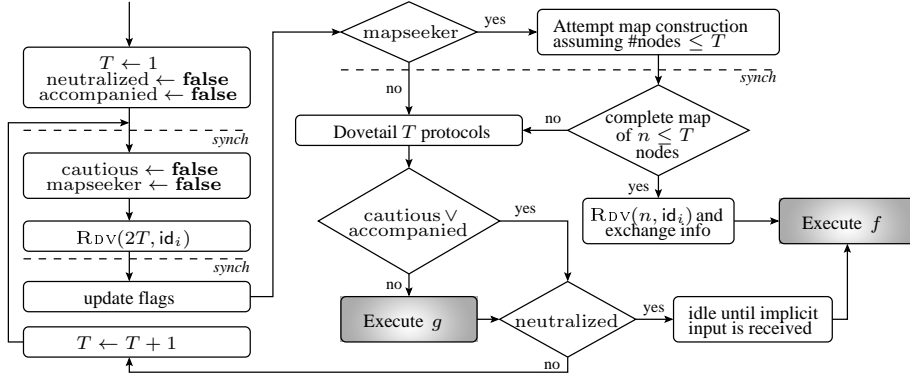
$T \leftarrow 1$
neutralized $\leftarrow$ **false**
accompanied $\leftarrow$ **false**

*synch*

cautious $\leftarrow$ **false**
mapseeker $\leftarrow$ **false**

$\mathrm{R}_{\mathrm{DV}}(2T, \mathsf{id}_i)$

*synch*

update flags

$T \leftarrow T + 1$

mapseeker

yes

Attempt map construction assuming #nodes $\leq T$

*synch*

no

Dovetail $T$ protocols

no

complete map of $n \leq T$ nodes

yes

cautious $\vee$ accompanied

yes

$\mathrm{R}_{\mathrm{DV}}(n, \mathsf{id}_i)$ and exchange info

Execute $f$

no

Execute $g$

neutralized

yes

idle until implicit input is received

no